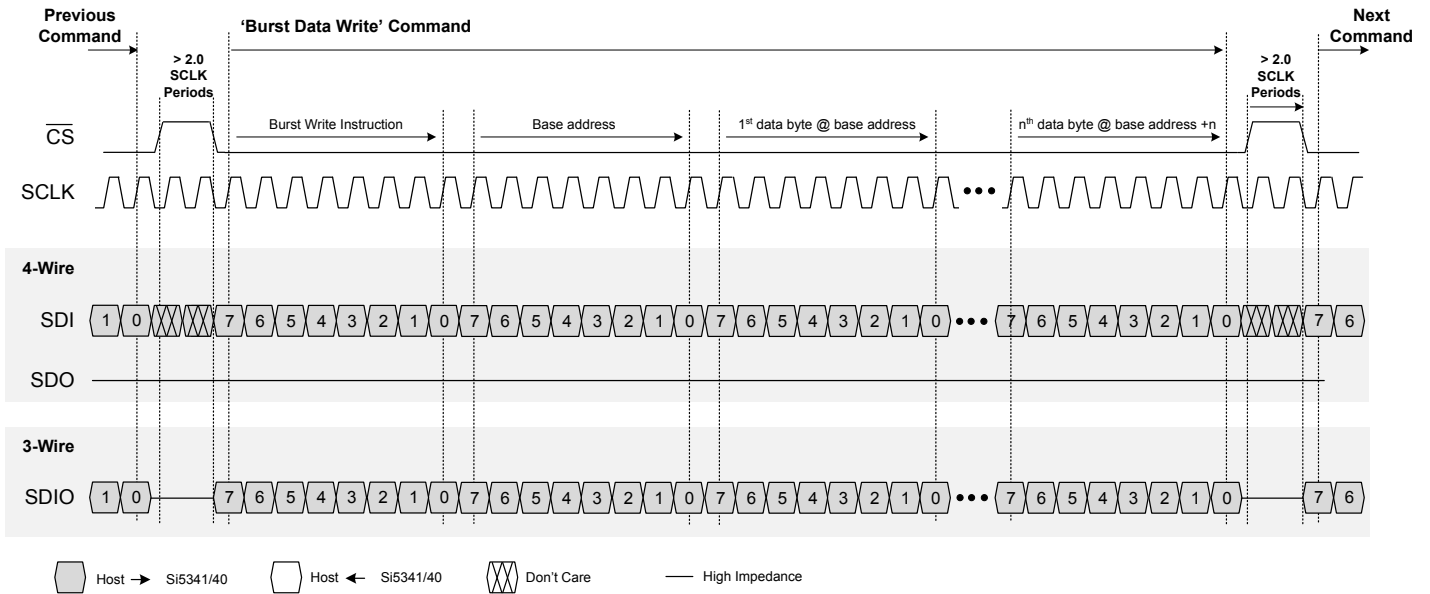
Previous Command

'Burst Data Write' Command

Next Command

> 2.0 SCLK Periods

> 2.0 SCLK Periods

Burst Write Instruction

Base address

1$^{st}$ data byte @ base address

n$^{th}$ data byte @ base address +n

$\overline{CS}$

SCLK

•••

4-Wire

SDI 1 0 7 6 5 4 3 2 1 0 7 6 5 4 3 2 1 0 7 6 5 4 3 2 1 0 ••• 7 6 5 4 3 2 1 0 7 6

SDO

3-Wire

SDIO 1 0 7 6 5 4 3 2 1 0 7 6 5 4 3 2 1 0 7 6 5 4 3 2 1 0 ••• 7 6 5 4 3 2 1 0 7 6

Host → Si5341/40 Host ← Si5341/40 Don't Care High Impedance